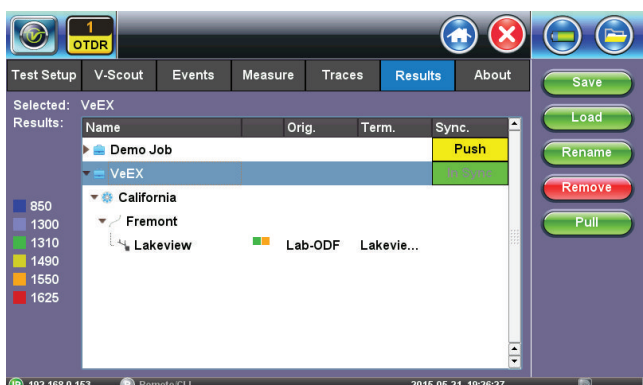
1
OTDR

Test Setup | V-Scout | Events | Measure | Traces | Results | About

Save
Load
Rename
Remove
Pull

Selected: VeEX
Results:

| Name | | Orig. | Term. | Sync. |
|---|---|---|---|---|
| Demo Job | | | | Push |
| VeEX | | | | In Sync |
| California | | | | |
| Fremont | | | | |
| Lakeview | | Lab-ODF | Lakevie... | |

850
1300
1310
1490
1550
1625

192.168.0.153 Remote/CLI 2015.05.21 10:26:27